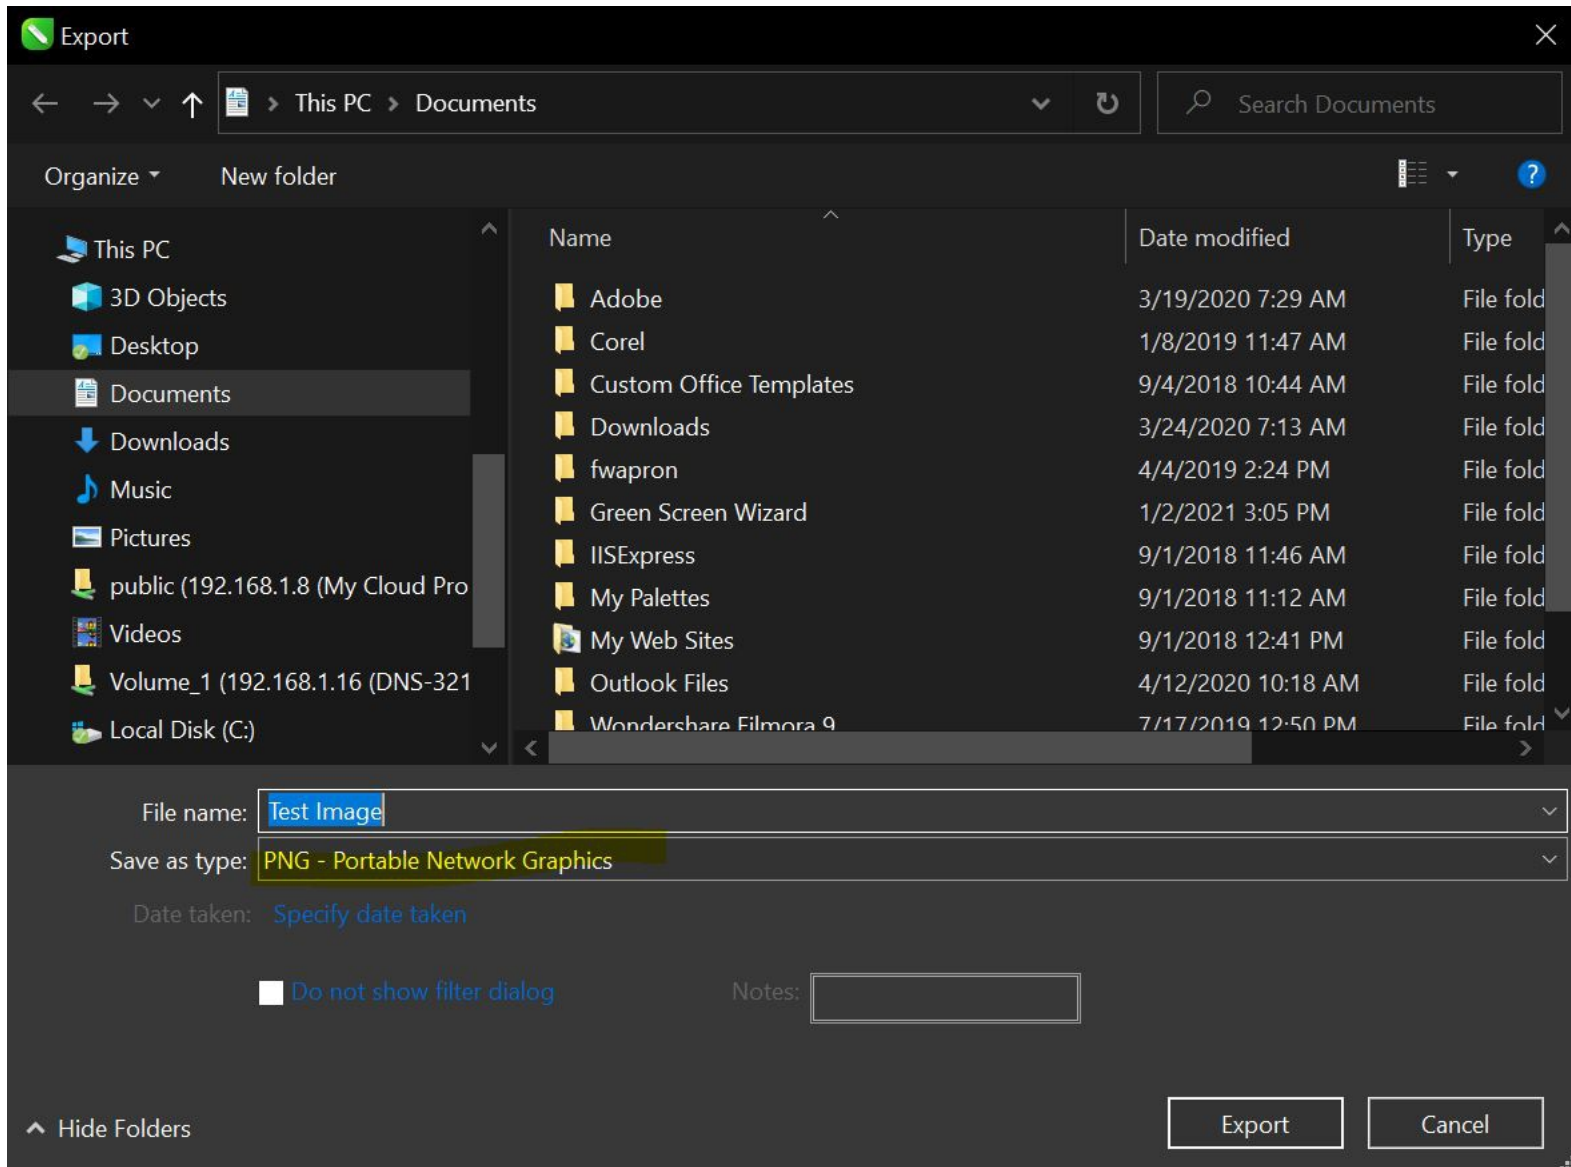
Export

This PC > Documents

Search Documents

Organize ▾ New folder

This PC
3D Objects
Desktop
Documents
Downloads
Music
Pictures
public (192.168.1.8 (My Cloud Pro
Videos
Volume_1 (192.168.1.16 (DNS-321
Local Disk (C:)

| Name | Date modified | Type |
|---|---|---|
| Adobe | 3/19/2020 7:29 AM | File fold |
| Corel | 1/8/2019 11:47 AM | File fold |
| Custom Office Templates | 9/4/2018 10:44 AM | File fold |
| Downloads | 3/24/2020 7:13 AM | File fold |
| fwapron | 4/4/2019 2:24 PM | File fold |
| Green Screen Wizard | 1/2/2021 3:05 PM | File fold |
| IISExpress | 9/1/2018 11:46 AM | File fold |
| My Palettes | 9/1/2018 11:12 AM | File fold |
| My Web Sites | 9/1/2018 12:41 PM | File fold |
| Outlook Files | 4/12/2020 10:18 AM | File fold |
| Wondershare Filmora 9 | 7/17/2019 12:50 PM | File fold |

File name: Test Image
Save as type: PNG - Portable Network Graphics
Date taken: Specify date taken
Do not show filter dialog
Notes:

Hide Folders
Export
Cancel